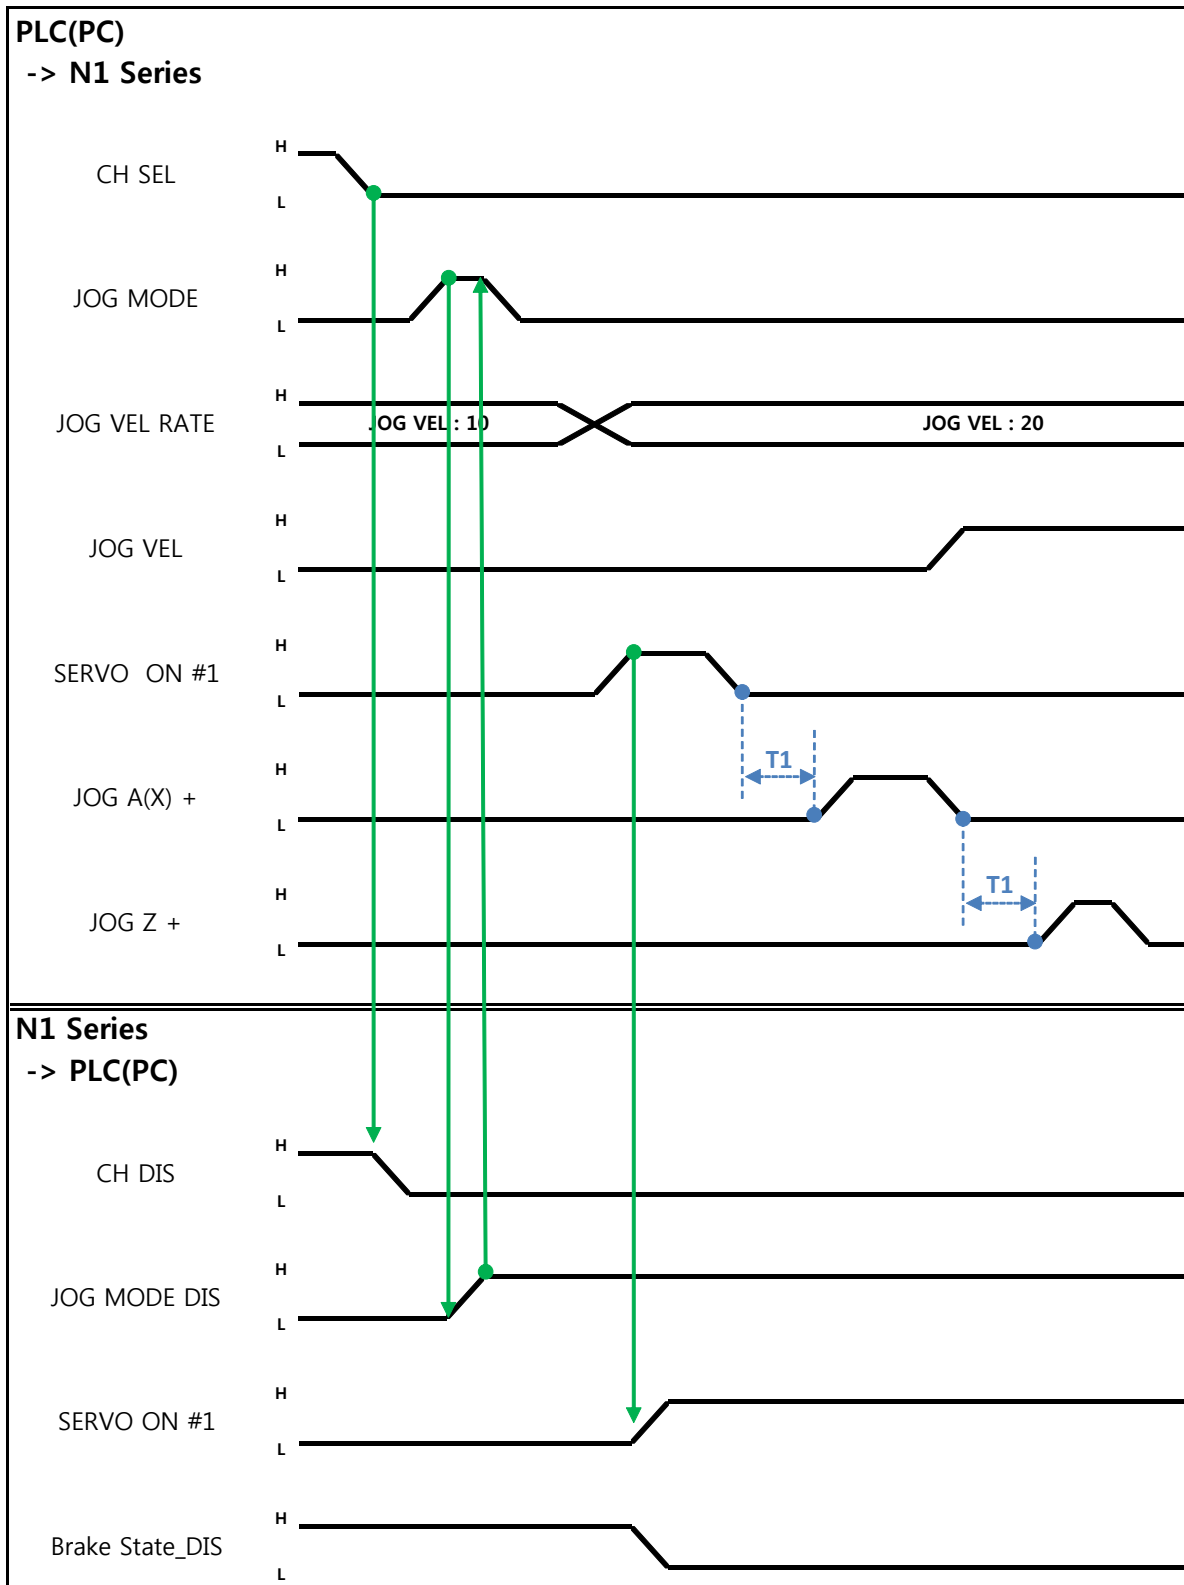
PLC(PC)
-> N1 Series

CH SEL
H
L

JOG MODE
H
L

JOG VEL RATE
H
L
JOG VEL : 10
JOG VEL : 20

JOG VEL
H
L

SERVO ON #1
H
L

JOG A(X) +
H
L
T1

JOG Z +
H
L
T1

N1 Series
-> PLC(PC)

CH DIS
H
L

JOG MODE DIS
H
L

SERVO ON #1
H
L

Brake State_DIS
H
L